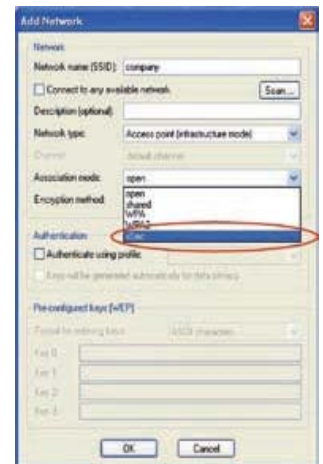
Add Network

Network

Network name (SSID): company

Connect to any available network

Scan...

Description (optional):

Network type: Access point (infrastructure mode)

Channel: default channel

Association mode: open

Encryption method:

open
shared
WPA
WPA2
iCat

Authentication

Authenticate using profile

Key will be generated automatically for data privacy

Pre-configured keys (WEP)

Format for entering keys: ASCII characters

Key 0

Key 1

Key 2

Key 3

OK

Cancel